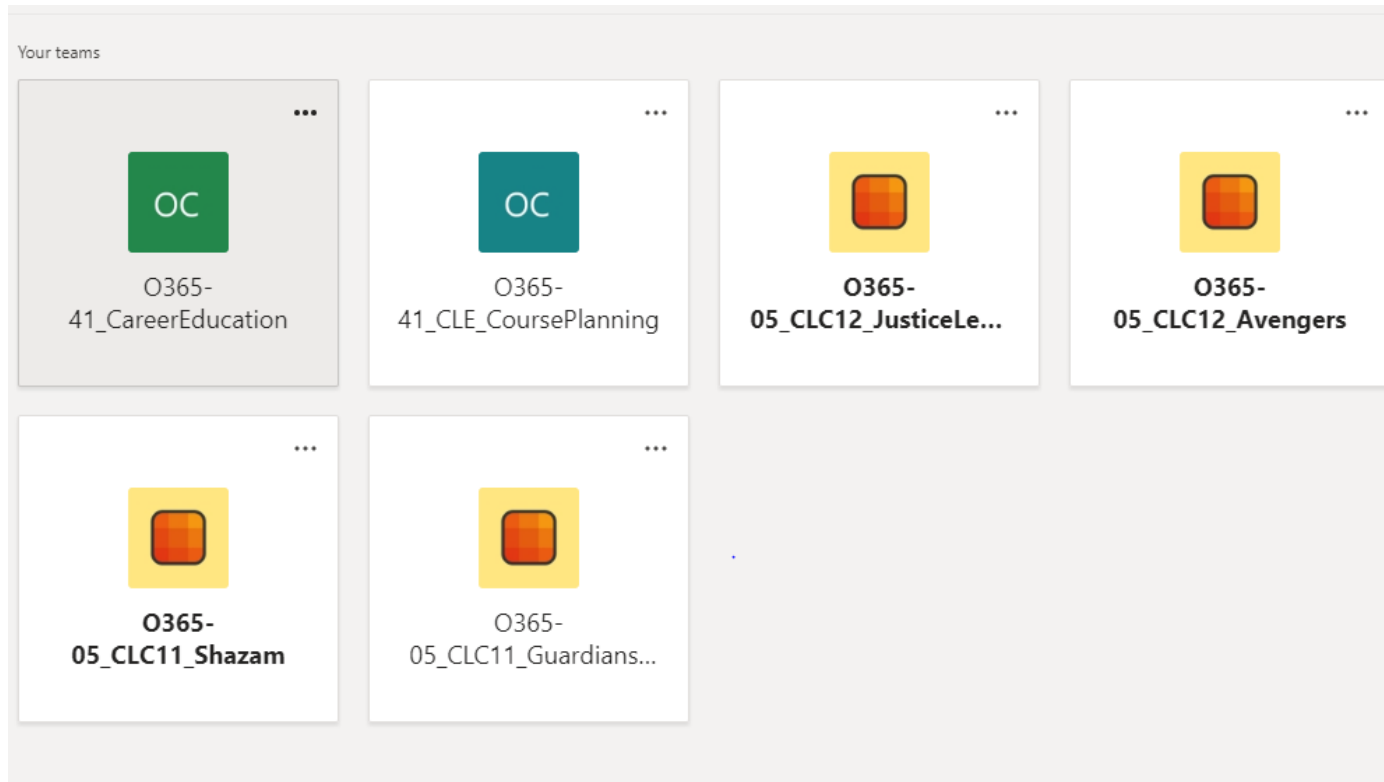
Your teams

...
OC
O365-41_CareerEducation

...
OC
O365-41_CLE_CoursePlanning

...
**O365-05_CLC12_JusticeLe...**

...
**O365-05_CLC12_Avengers**

...
**O365-05_CLC11_Shazam**

...
O365-05_CLC11_Guardians...